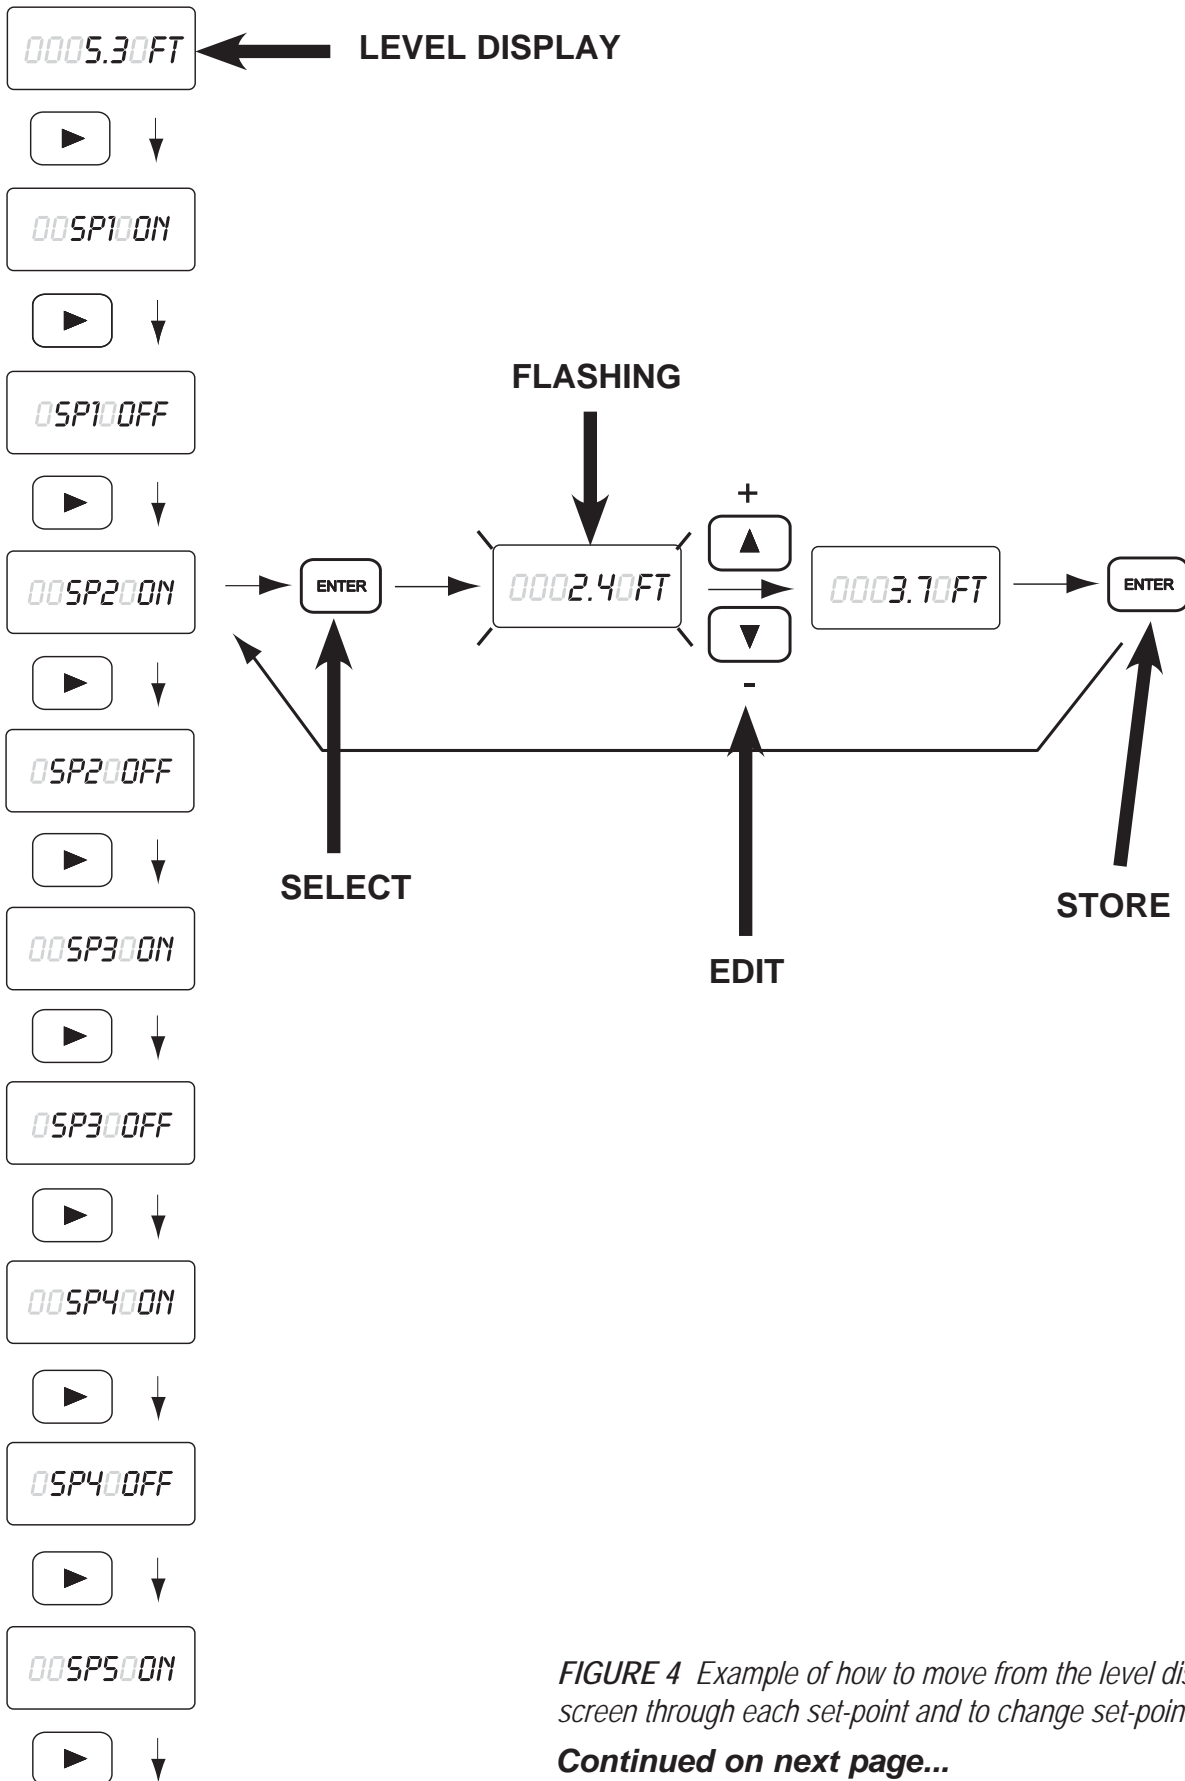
5.3 FT

LEVEL DISPLAY

SP1 ON

SP1 OFF

FLASHING

SP2 ON

ENTER

2.4 FT

+

-

3.7 FT

ENTER

SP2 OFF

SELECT

STORE

EDIT

SP3 ON

SP3 OFF

SP4 ON

SP4 OFF

SP5 ON

*FIGURE 4 Example of how to move from the level di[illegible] screen through each set-point and to change set-poin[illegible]*

***Continued on next page...***